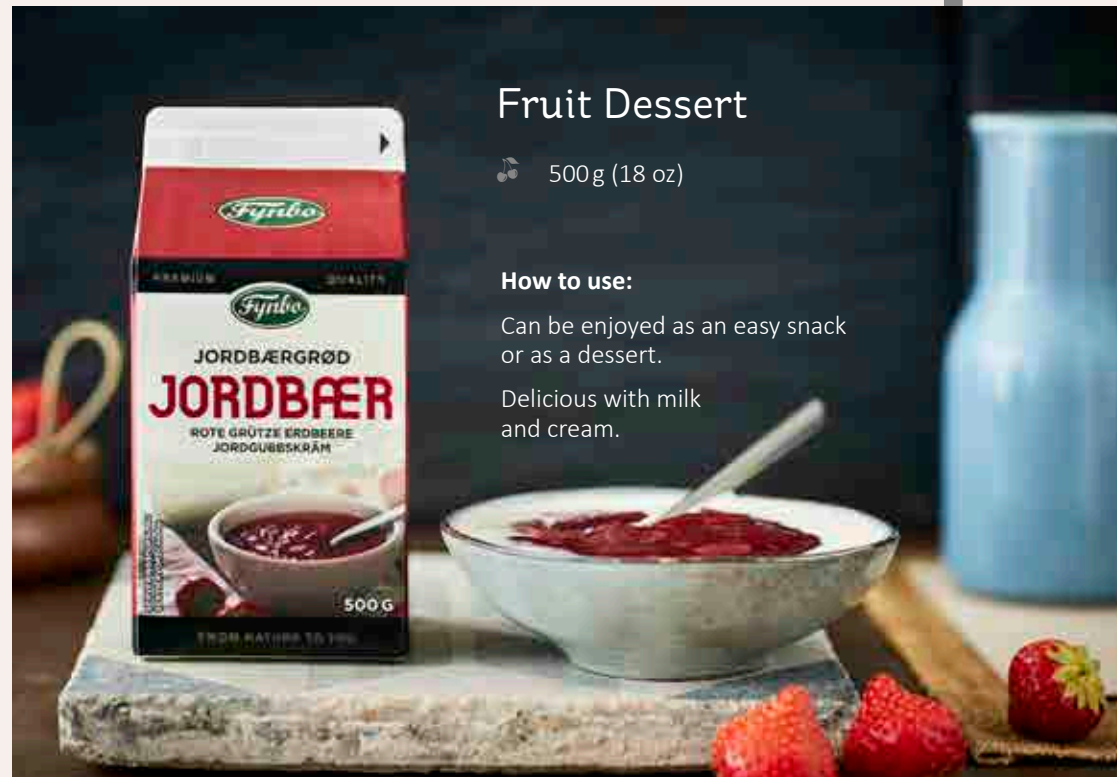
Fynbo

PREMIUM QUALITY

Fynbo

JORDBÆRGRØD

JORDBÆR

ROTE GRÜTZE ERDBEERE
JORDGUBBSKRÄM

500 G

FROM NATURE TO YOU

Fruit Dessert

500 g (18 oz)

**How to use:**

Can be enjoyed as an easy snack or as a dessert.

Delicious with milk and cream.